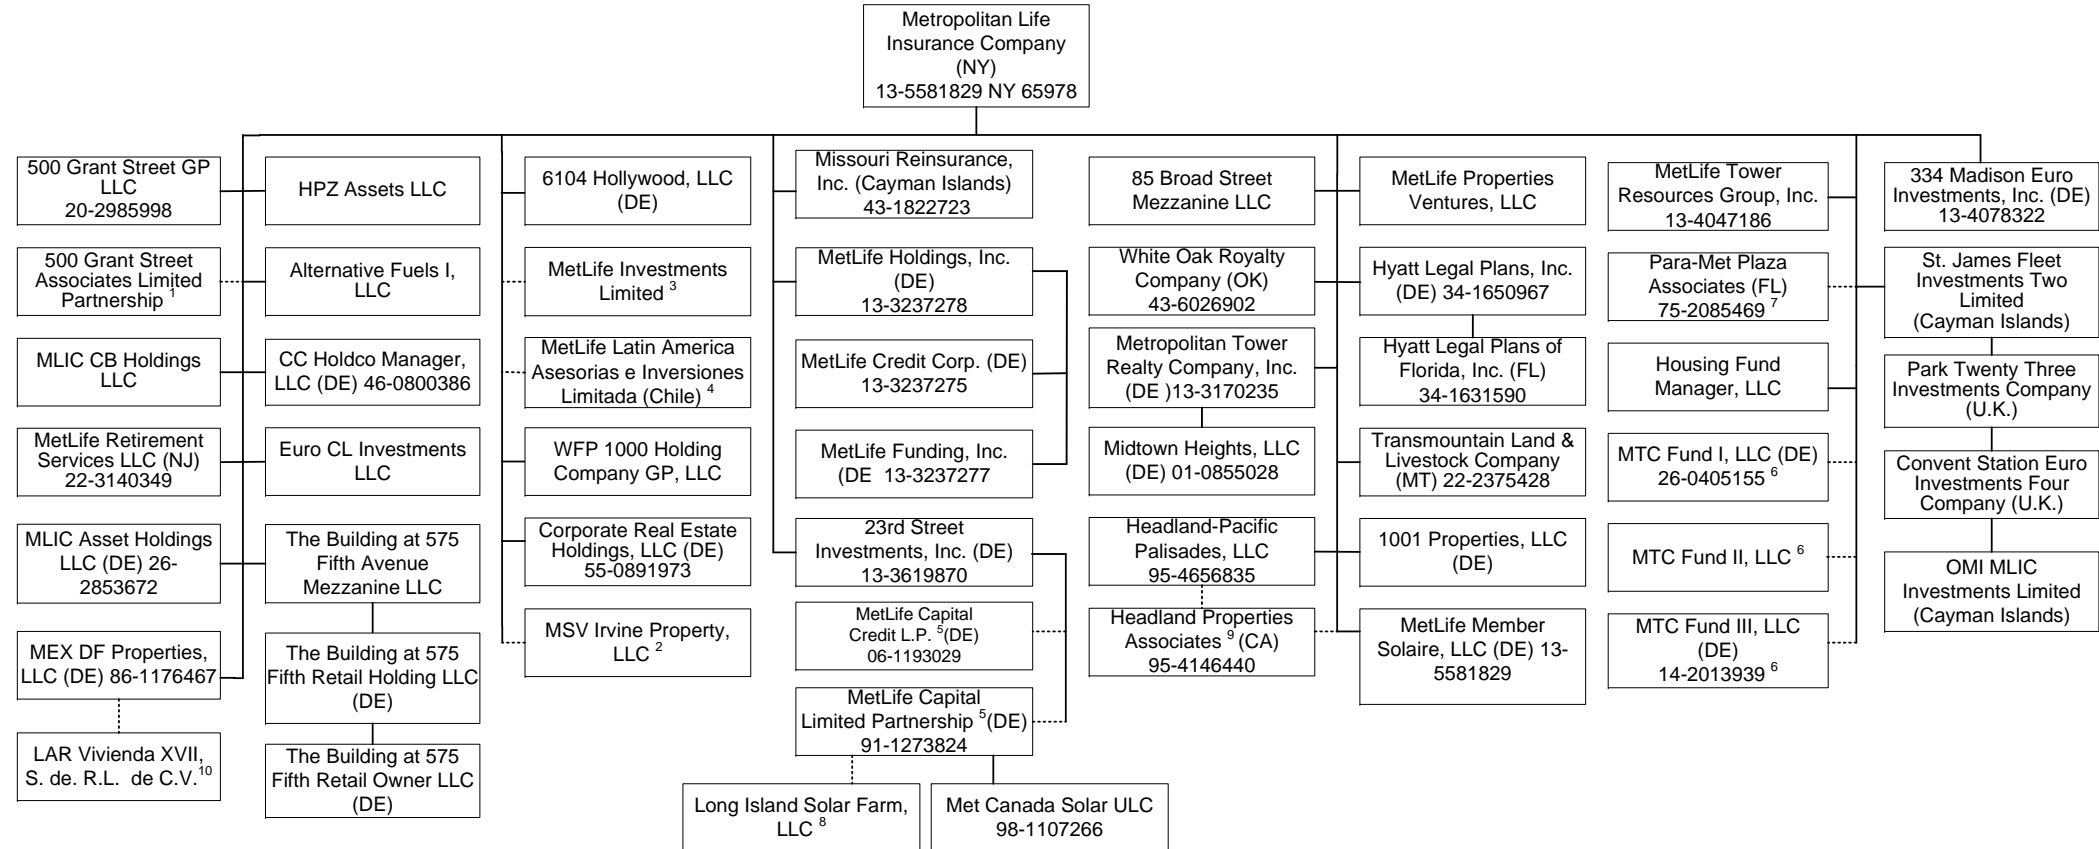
Metropolitan Life Insurance Company (NY) 13-5581829 NY 65978

500 Grant Street GP LLC 20-2985998

500 Grant Street Associates Limited Partnership $^1$

MLIC CB Holdings LLC

MetLife Retirement Services LLC (NJ) 22-3140349

MLIC Asset Holdings LLC (DE) 26-2853672

MEX DF Properties, LLC (DE) 86-1176467

LAR Vivienda XVII, S. de. R.L. de C.V.$^{10}$

HPZ Assets LLC

Alternative Fuels I, LLC

CC Holdco Manager, LLC (DE) 46-0800386

Euro CL Investments LLC

The Building at 575 Fifth Avenue Mezzanine LLC

The Building at 575 Fifth Retail Holding LLC (DE)

The Building at 575 Fifth Retail Owner LLC (DE)

6104 Hollywood, LLC (DE)

MetLife Investments Limited $^3$

MetLife Latin America Asesorias e Inversiones Limitada (Chile) $^4$

WFP 1000 Holding Company GP, LLC

Corporate Real Estate Holdings, LLC (DE) 55-0891973

MSV Irvine Property, LLC $^2$

Missouri Reinsurance, Inc. (Cayman Islands) 43-1822723

MetLife Holdings, Inc. (DE) 13-3237278

MetLife Credit Corp. (DE) 13-3237275

MetLife Funding, Inc. (DE 13-3237277

23rd Street Investments, Inc. (DE) 13-3619870

MetLife Capital Credit L.P. $^5$(DE) 06-1193029

MetLife Capital Limited Partnership $^5$(DE) 91-1273824

Long Island Solar Farm, LLC $^8$

Met Canada Solar ULC 98-1107266

85 Broad Street Mezzanine LLC

White Oak Royalty Company (OK) 43-6026902

Metropolitan Tower Realty Company, Inc. (DE )13-3170235

Midtown Heights, LLC (DE) 01-0855028

Headland-Pacific Palisades, LLC 95-4656835

Headland Properties Associates $^9$ (CA) 95-4146440

MetLife Properties Ventures, LLC

Hyatt Legal Plans, Inc. (DE) 34-1650967

Hyatt Legal Plans of Florida, Inc. (FL) 34-1631590

Transmountain Land & Livestock Company (MT) 22-2375428

1001 Properties, LLC (DE)

MetLife Member Solaire, LLC (DE) 13-5581829

MetLife Tower Resources Group, Inc. 13-4047186

Para-Met Plaza Associates (FL) 75-2085469 $^7$

Housing Fund Manager, LLC

MTC Fund I, LLC (DE) 26-0405155 $^6$

MTC Fund II, LLC $^6$

MTC Fund III, LLC (DE) 14-2013939 $^6$

334 Madison Euro Investments, Inc. (DE) 13-4078322

St. James Fleet Investments Two Limited (Cayman Islands)

Park Twenty Three Investments Company (U.K.)

Convent Station Euro Investments Four Company (U.K.)

OMI MLIC Investments Limited (Cayman Islands)